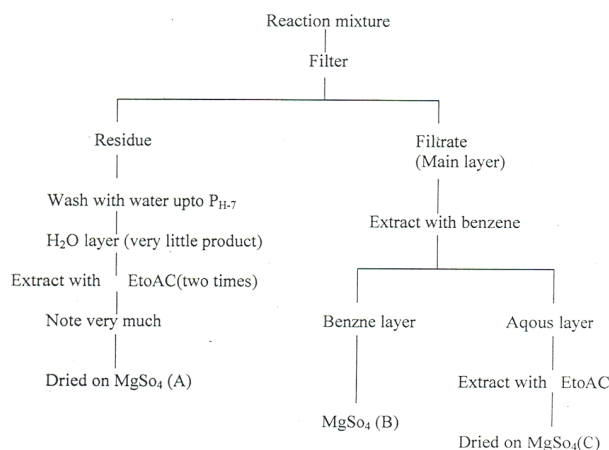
Reaction mixture

Filter

Residue

Filtrate (Main layer)

Wash with water upto $P_{H-7}$

$H_2O$ layer (very little product)

Extract with EtoAC(two times)

Note very much

Dried on $MgSo_4$ (A)

Extract with benzene

Benzne layer

Aqous layer

Extract with EtoAC

$MgSo_4$ (B)

Dried on $MgSo_4$(C)